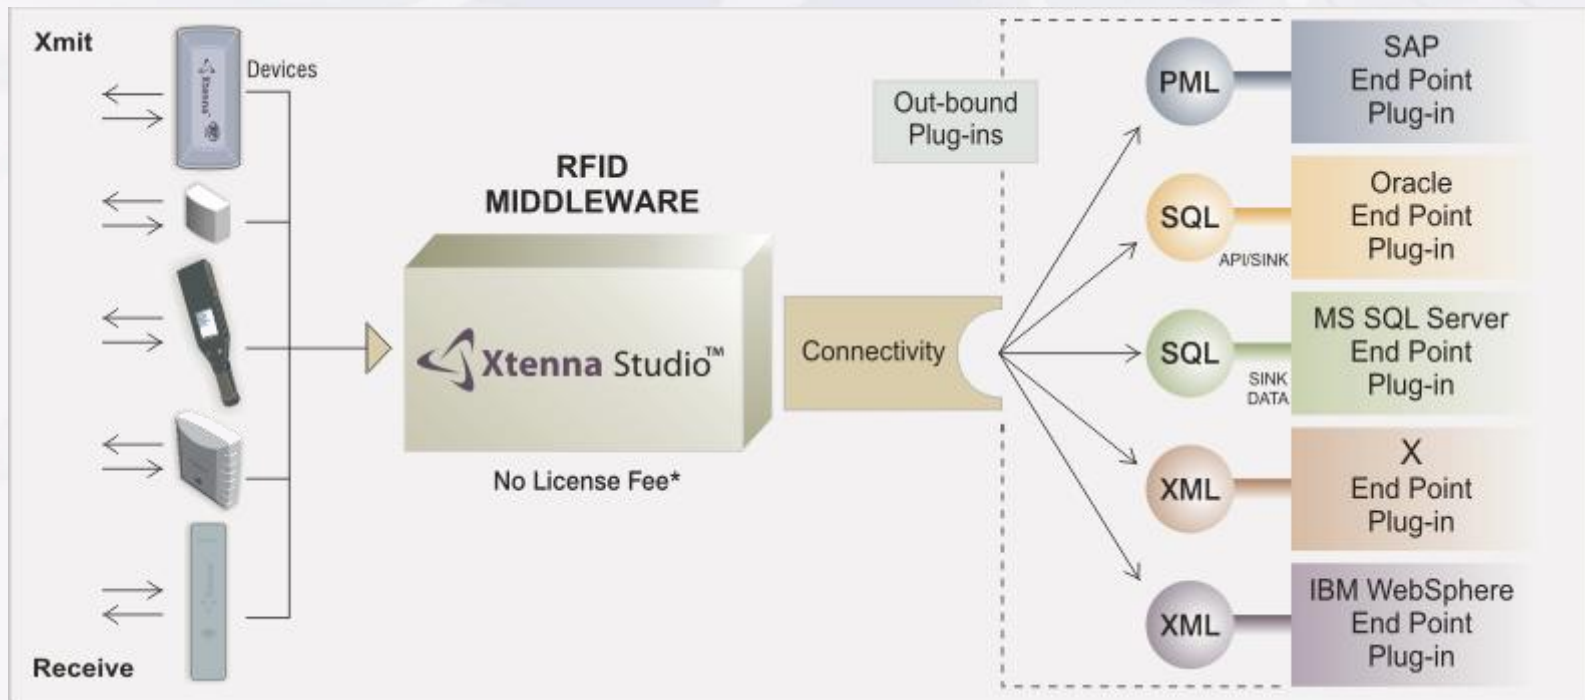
Xmit

Devices

Receive

RFID MIDDLEWARE

Xtenna Studio™

No License Fee*

Connectivity

Out-bound Plug-ins

PML

SAP End Point Plug-in

SQL

API/SINK

Oracle End Point Plug-in

SQL

SINK DATA

MS SQL Server End Point Plug-in

XML

X End Point Plug-in

XML

IBM WebSphere End Point Plug-in